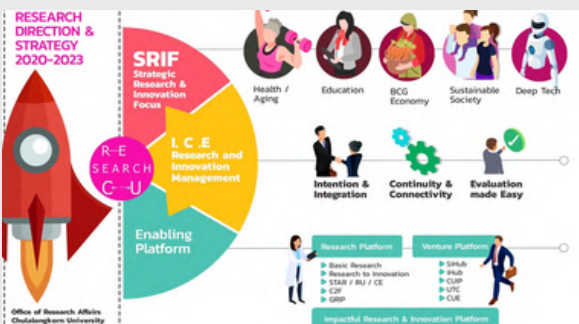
RESEARCH DIRECTION & STRATEGY 2020-2023

SRIF
Strategic Research & Innovation Focus

Health / Aging

Education

BCG Economy

Sustainable Society

Deep Tech

RE SEARCH CU

I. C .E
Research and Innovation Management

Intention & Integration

Continuity & Connectivity

Evaluation made Easy

Enabling Platform

Research Platform
Basic Research
Research to Innovation
STAR / RU / CE
C2F
GRIP

Venture Platform
SiHub
iHub
CUIP
UTC
CUE

Impactful Research & Innovation Platform

Office of Research Affairs
Chulalongkorn University